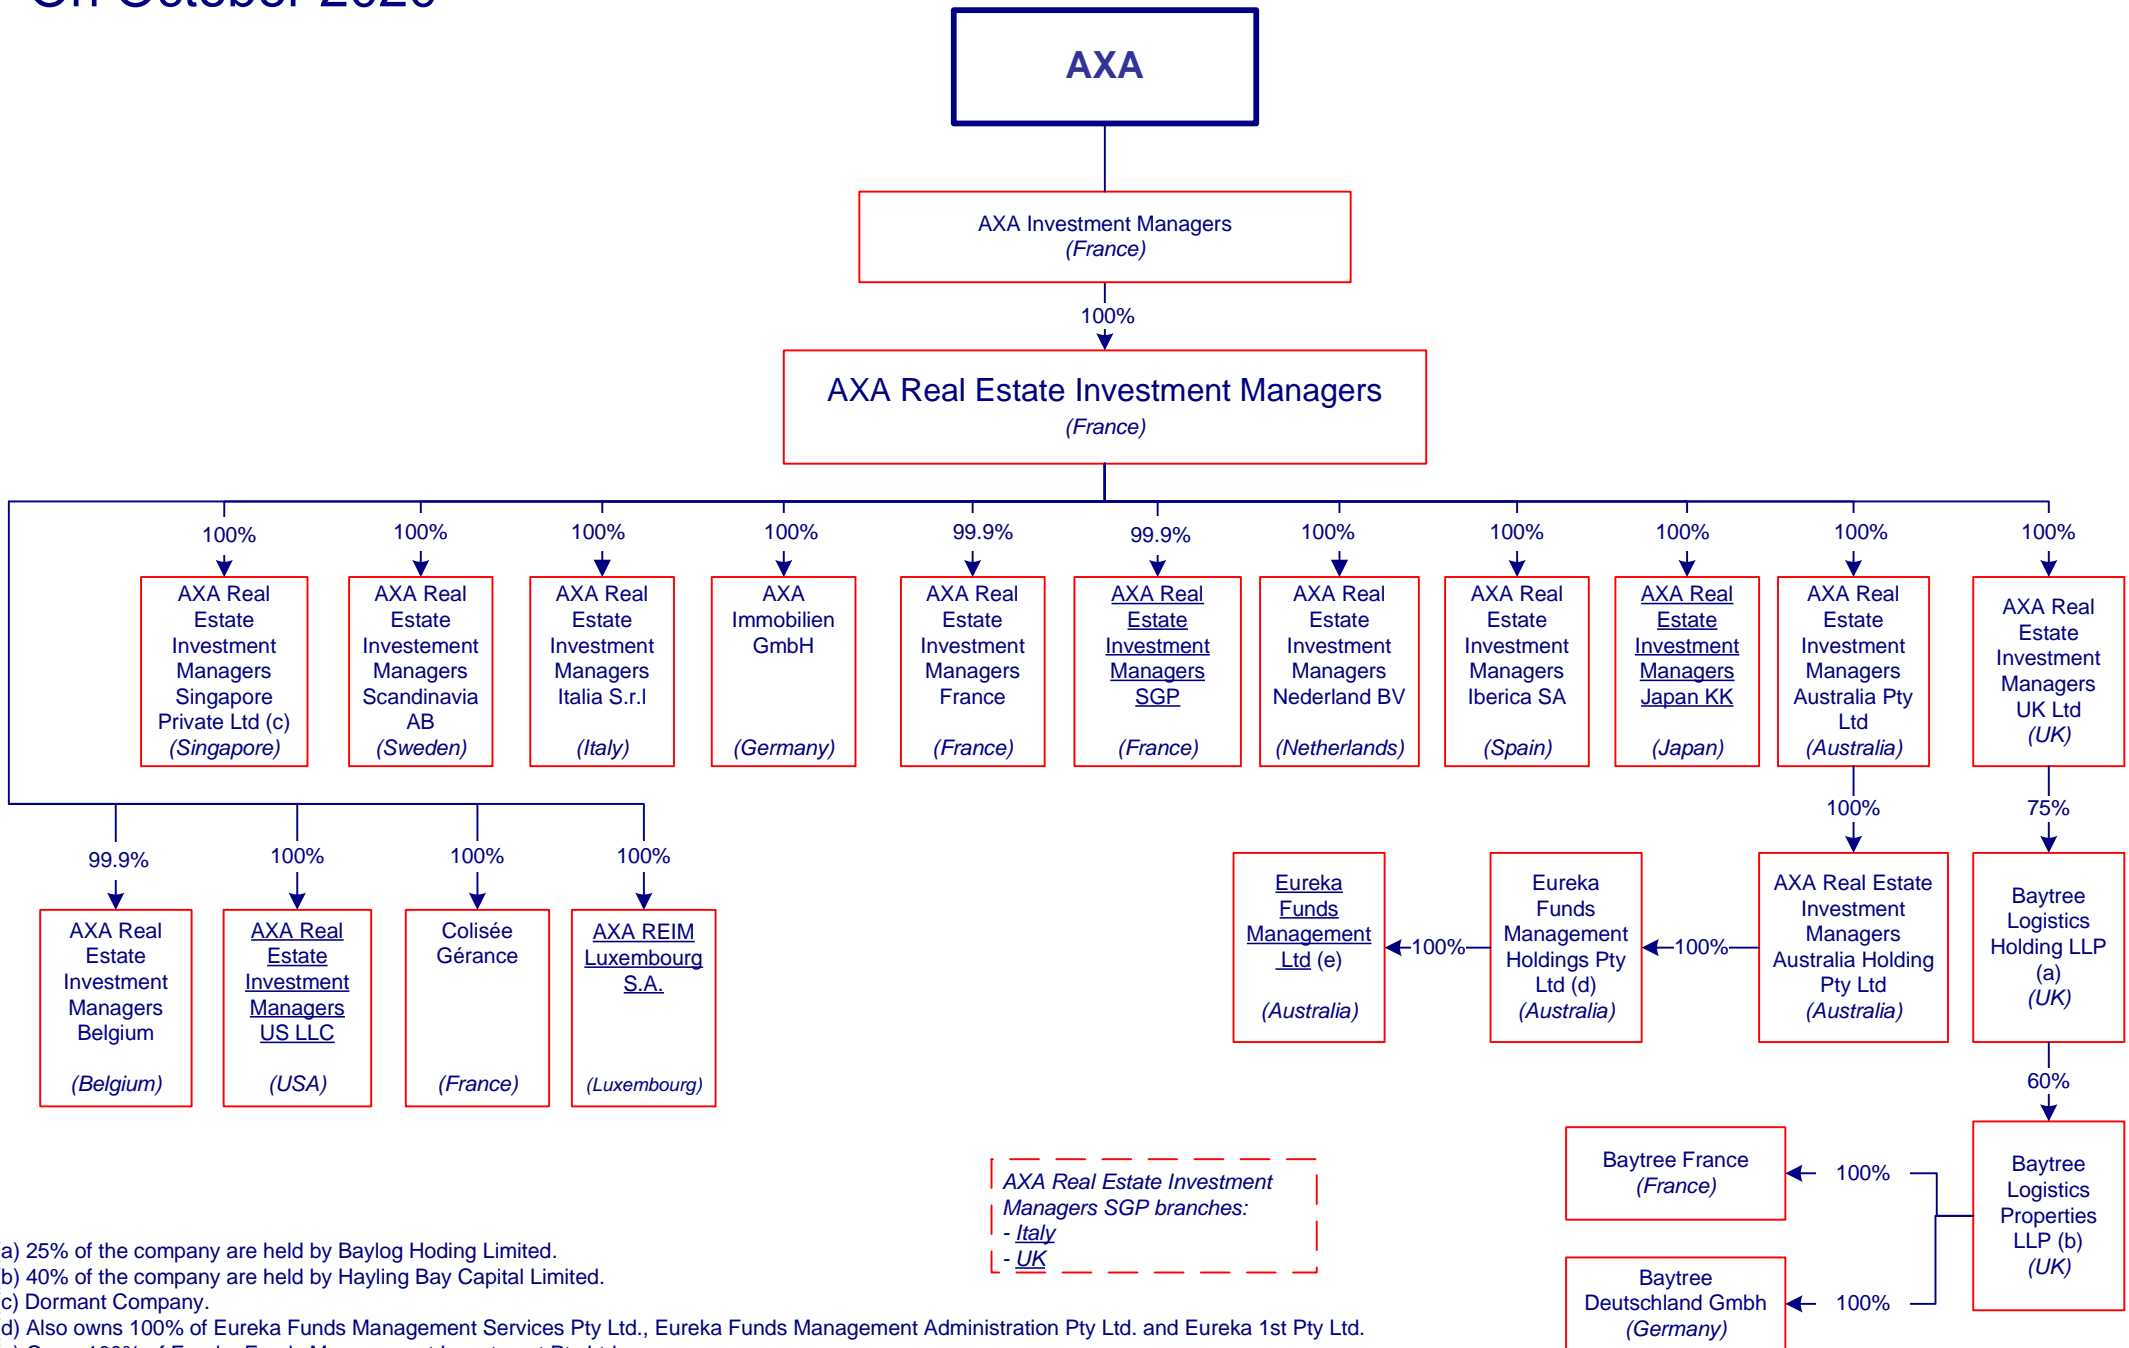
AXA

AXA Investment Managers
(France)

100%

AXA Real Estate Investment Managers
(France)

100%
AXA Real Estate Investment Managers Singapore Private Ltd (c)
(Singapore)

100%
AXA Real Estate Investement Managers Scandinavia AB
(Sweden)

100%
AXA Real Estate Investment Managers Italia S.r.l
(Italy)

100%
AXA Immobilien GmbH
(Germany)

99.9%
AXA Real Estate Investment Managers France
(France)

99.9%
AXA Real Estate Investment Managers SGP
(France)

100%
AXA Real Estate Investment Managers Nederland BV
(Netherlands)

100%
AXA Real Estate Investment Managers Iberica SA
(Spain)

100%
AXA Real Estate Investment Managers Japan KK
(Japan)

100%
AXA Real Estate Investment Managers Australia Pty Ltd
(Australia)

100%
AXA Real Estate Investment Managers UK Ltd
(UK)

99.9%
AXA Real Estate Investment Managers Belgium
(Belgium)

100%
AXA Real Estate Investment Managers US LLC
(USA)

100%
Colisée Gérance
(France)

100%
AXA REIM Luxembourg S.A.
(Luxembourg)

100%
AXA Real Estate Investment Managers Australia Holding Pty Ltd
(Australia)

100%
Eureka Funds Management Holdings Pty Ltd (d)
(Australia)

100%
Eureka Funds Management Ltd (e)
(Australia)

75%
Baytree Logistics Holding LLP (a)
(UK)

60%
Baytree Logistics Properties LLP (b)
(UK)

100%
Baytree France
(France)

100%
Baytree Deutschland Gmbh
(Germany)

AXA Real Estate Investment Managers SGP branches:
- Italy
- UK

a) 25% of the company are held by Baylog Hoding Limited.
b) 40% of the company are held by Hayling Bay Capital Limited.
c) Dormant Company.
d) Also owns 100% of Eureka Funds Management Services Pty Ltd., Eureka Funds Management Administration Pty Ltd. and Eureka 1st Pty Ltd.
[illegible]